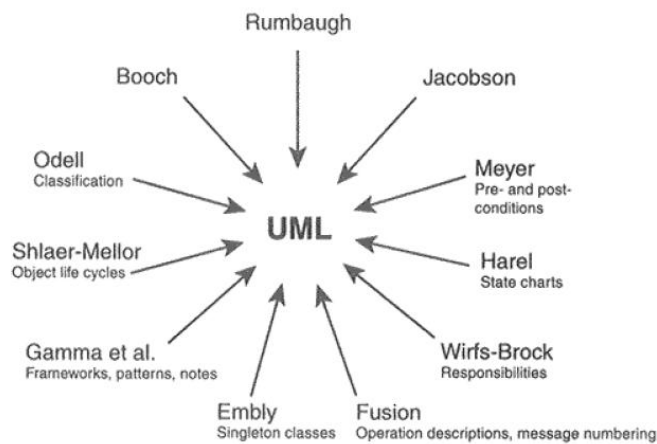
Rumbaugh

Booch

Jacobson

Odell
Classification

Meyer
Pre- and post-conditions

UML

Shlaer-Mellor
Object life cycles

Harel
State charts

Gamma et al.
Frameworks, patterns, notes

Wirfs-Brock
Responsibilities

Embly
Singleton classes

Fusion
Operation descriptions, message numbering